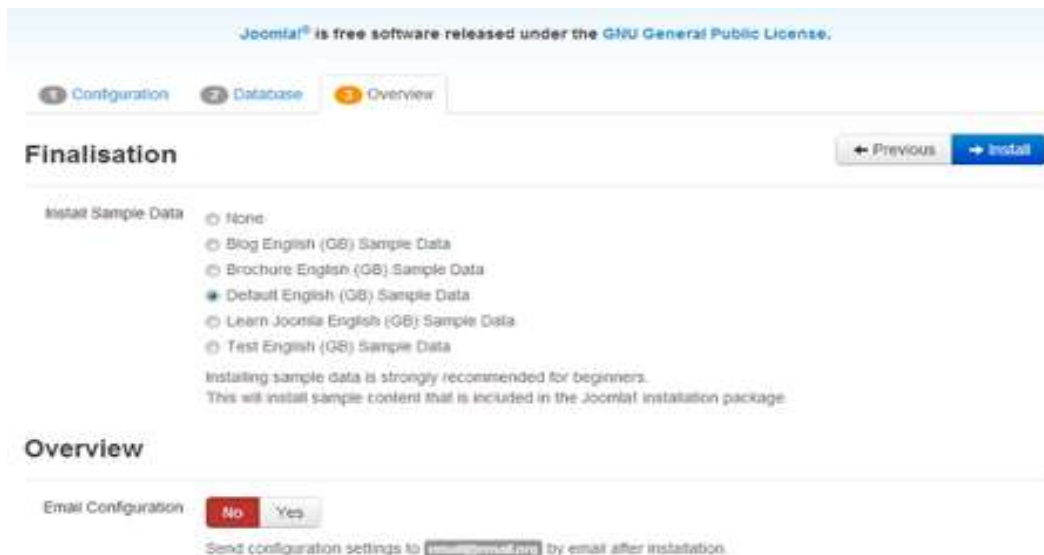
Joomla!® is free software released under the GNU General Public License.

1 Configuration 2 Database 3 Overview

Finalisation

← Previous → Install

Install Sample Data

None
Blog English (GB) Sample Data
Brochure English (GB) Sample Data
Default English (GB) Sample Data
Learn Joomla English (GB) Sample Data
Test English (GB) Sample Data

Installing sample data is strongly recommended for beginners.
This will install sample content that is included in the Joomla! installation package.

Overview

Email Configuration

No Yes

Send configuration settings to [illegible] by email after installation.